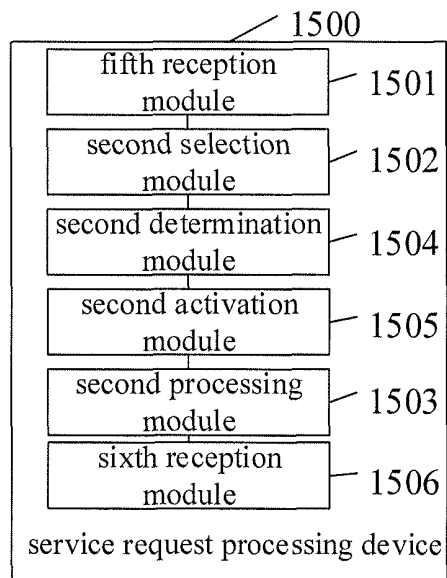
1500

fifth reception module

1501

second selection module

1502

second determination module

1504

second activation module

1505

second processing module

1503

sixth reception module

1506

service request processing device